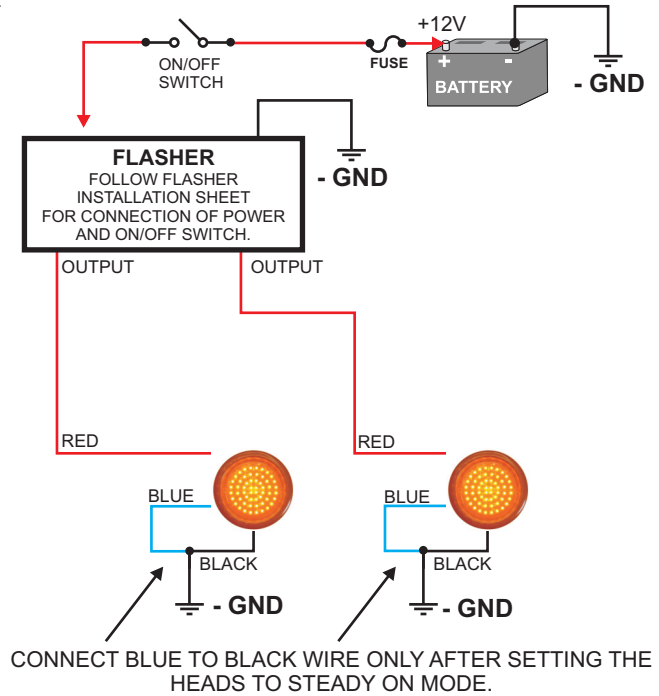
ON/OFF
SWITCH

FUSE

+12V

+ -

BATTERY

- GND

FLASHER
FOLLOW FLASHER INSTALLATION SHEET FOR CONNECTION OF POWER AND ON/OFF SWITCH.

- GND

OUTPUT

OUTPUT

RED

RED

BLUE

BLACK

- GND

BLUE

BLACK

- GND

CONNECT BLUE TO BLACK WIRE ONLY AFTER SETTING THE HEADS TO STEADY ON MODE.